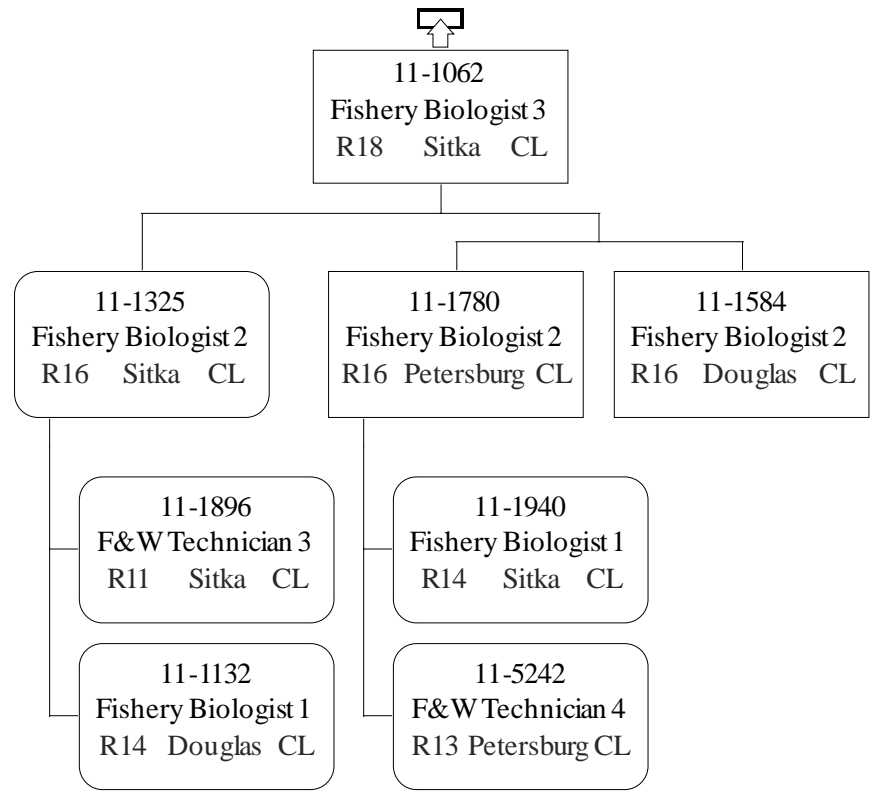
11-1062
Fishery Biologist 3
R18 Sitka CL

11-1325
Fishery Biologist 2
R16 Sitka CL

11-1780
Fishery Biologist 2
R16 Petersburg CL

11-1584
Fishery Biologist 2
R16 Douglas CL

11-1896
F&W Technician 3
R11 Sitka CL

11-1132
Fishery Biologist 1
R14 Douglas CL

11-1940
Fishery Biologist 1
R14 Sitka CL

11-5242
F&W Technician 4
R13 Petersburg CL